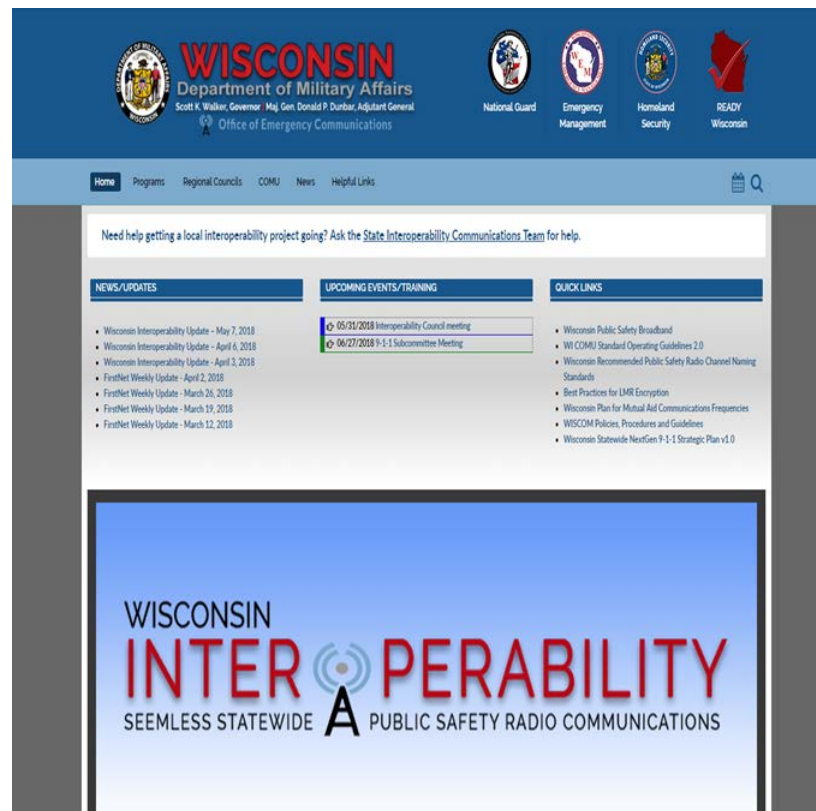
WISCONSIN
Department of Military Affairs
Scott K. Walker, Governor | Maj. Gen. Donald P. Dunbar, Adjutant General
Office of Emergency Communications

National Guard
Emergency Management
Homeland Security
READY Wisconsin

Home Programs Regional Councils COMU News Helpful Links

Need help getting a local interoperability project going? Ask the State Interoperability Communications Team for help.

NEWS/UPDATES

- Wisconsin Interoperability Update - May 7, 2018
- Wisconsin Interoperability Update - April 6, 2018
- Wisconsin Interoperability Update - April 3, 2018
- FirstNet Weekly Update - April 2, 2018
- FirstNet Weekly Update - March 26, 2018
- FirstNet Weekly Update - March 19, 2018
- FirstNet Weekly Update - March 12, 2018

UPCOMING EVENTS/TRAINING

05/31/2018 Interoperability Council meeting
06/27/2018 9-1-1 Subcommittee Meeting

QUICK LINKS

- Wisconsin Public Safety Broadband
- WI COMU Standard Operating Guidelines 2.0
- Wisconsin Recommended Public Safety Radio Channel Naming Standards
- Best Practices for LMR Encryption
- Wisconsin Plan for Mutual Aid Communications Frequencies
- WISCOM Policies, Procedures and Guidelines
- Wisconsin Statewide NextGen 9-1-1 Strategic Plan v1.0

WISCONSIN
INTEROPERABILITY
SEEMLESS STATEWIDE PUBLIC SAFETY RADIO COMMUNICATIONS